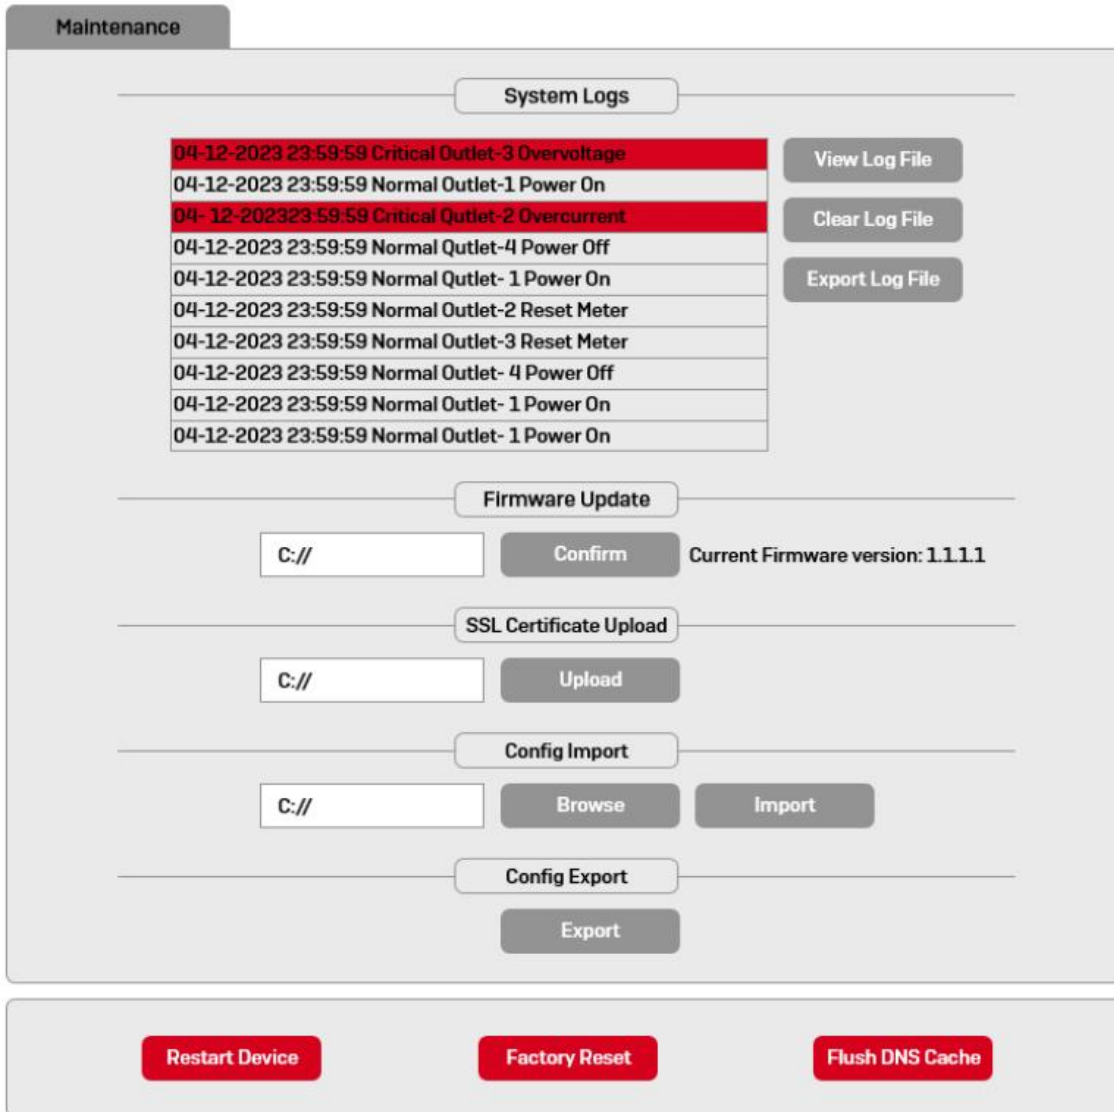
Maintenance

System Logs

04-12-2023 23:59:59 Critical Outlet-3 Overvoltage
04-12-2023 23:59:59 Normal Outlet-1 Power On
04- 12-202323:59:59 Critical Outlet-2 Overcurrent
04-12-2023 23:59:59 Normal Outlet-4 Power Off
04-12-2023 23:59:59 Normal Outlet- 1 Power On
04-12-2023 23:59:59 Normal Outlet-2 Reset Meter
04-12-2023 23:59:59 Normal Outlet-3 Reset Meter
04-12-2023 23:59:59 Normal Outlet- 4 Power Off
04-12-2023 23:59:59 Normal Outlet- 1 Power On
04-12-2023 23:59:59 Normal Outlet- 1 Power On

View Log File
Clear Log File
Export Log File

Firmware Update

C://
Confirm
Current Firmware version: 1.1.1.1

SSL Certificate Upload

C://
Upload

Config Import

C://
Browse
Import

Config Export

Export

Restart Device
Factory Reset
Flush DNS Cache